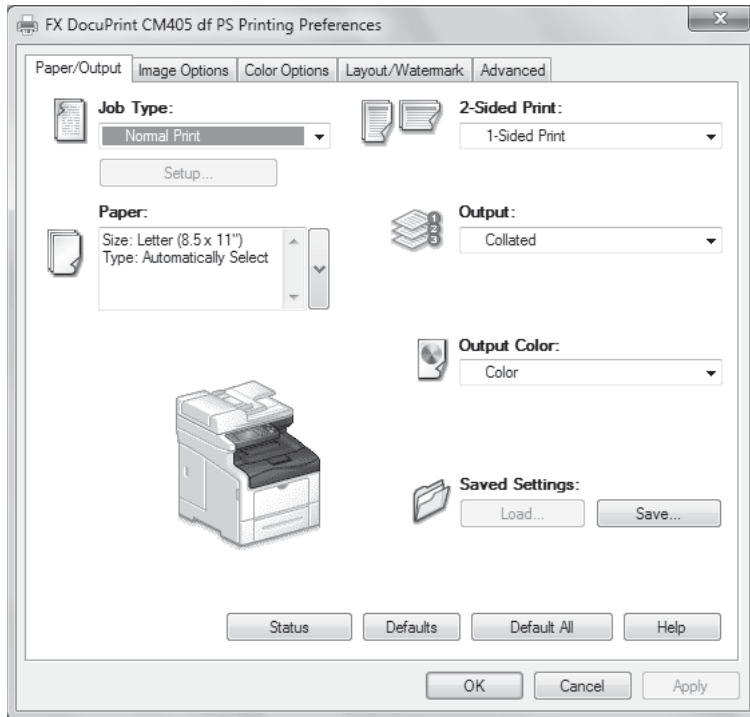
FX DocuPrint CM405 df PS Printing Preferences

Paper/Output | Image Options | Color Options | Layout/Watermark | Advanced

Job Type:
Normal Print
Setup...

2-Sided Print:
1-Sided Print

Paper:
Size: Letter (8.5 x 11")
Type: Automatically Select

Output:
Collated

Output Color:
Color

Saved Settings:
Load...
Save...

Status
Defaults
Default All
Help

OK
Cancel
Apply